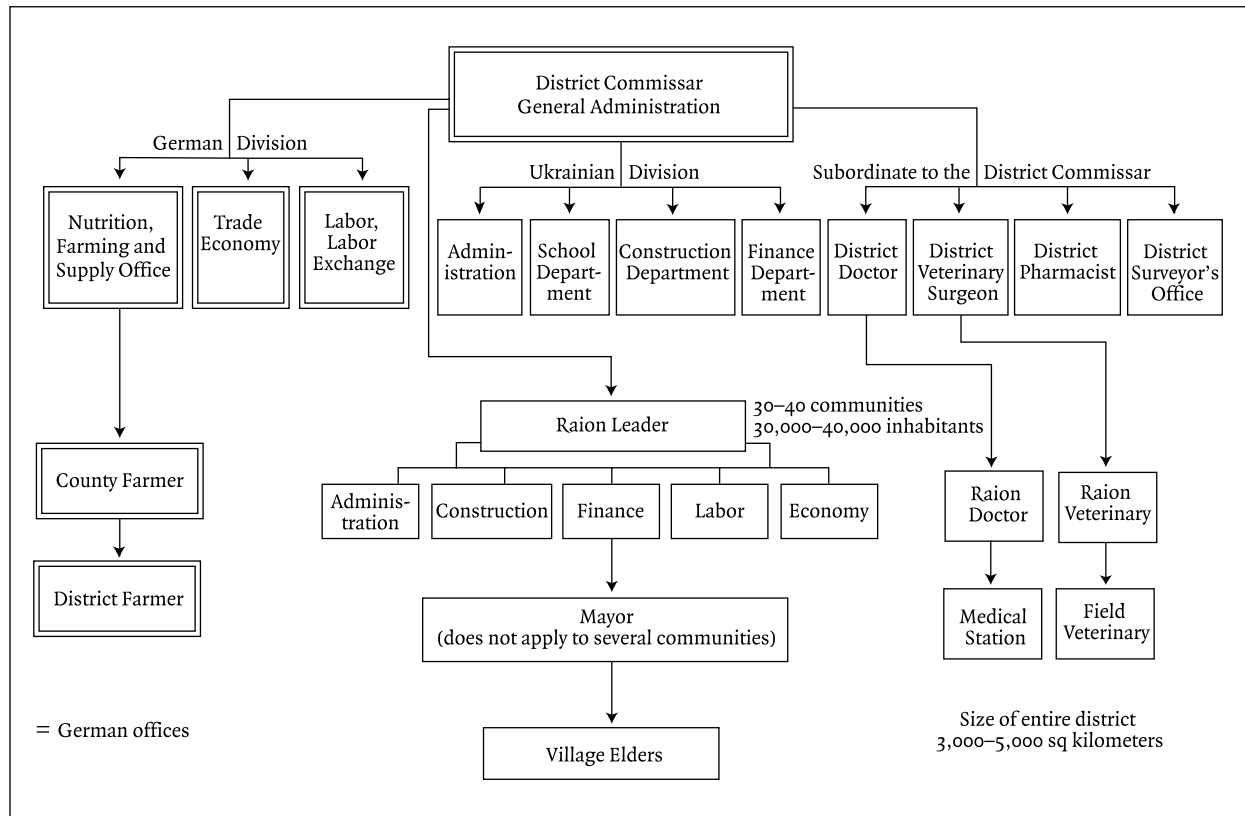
District Commissar
General Administration

German Division

Nutrition, Farming and Supply Office

Trade Economy

Labor, Labor Exchange

Ukrainian Division

Administration

School Department

Construction Department

Finance Department

Subordinate to the District Commissar

District Doctor

District Veterinary Surgeon

District Pharmacist

District Surveyor's Office

County Farmer

District Farmer

Raion Leader

30–40 communities
30,000–40,000 inhabitants

Administration

Construction

Finance

Labor

Economy

Raion Doctor

Raion Veterinary

Medical Station

Field Veterinary

Mayor
(does not apply to several communities)

Village Elders

= German offices

Size of entire district
3,000–5,000 sq kilometers